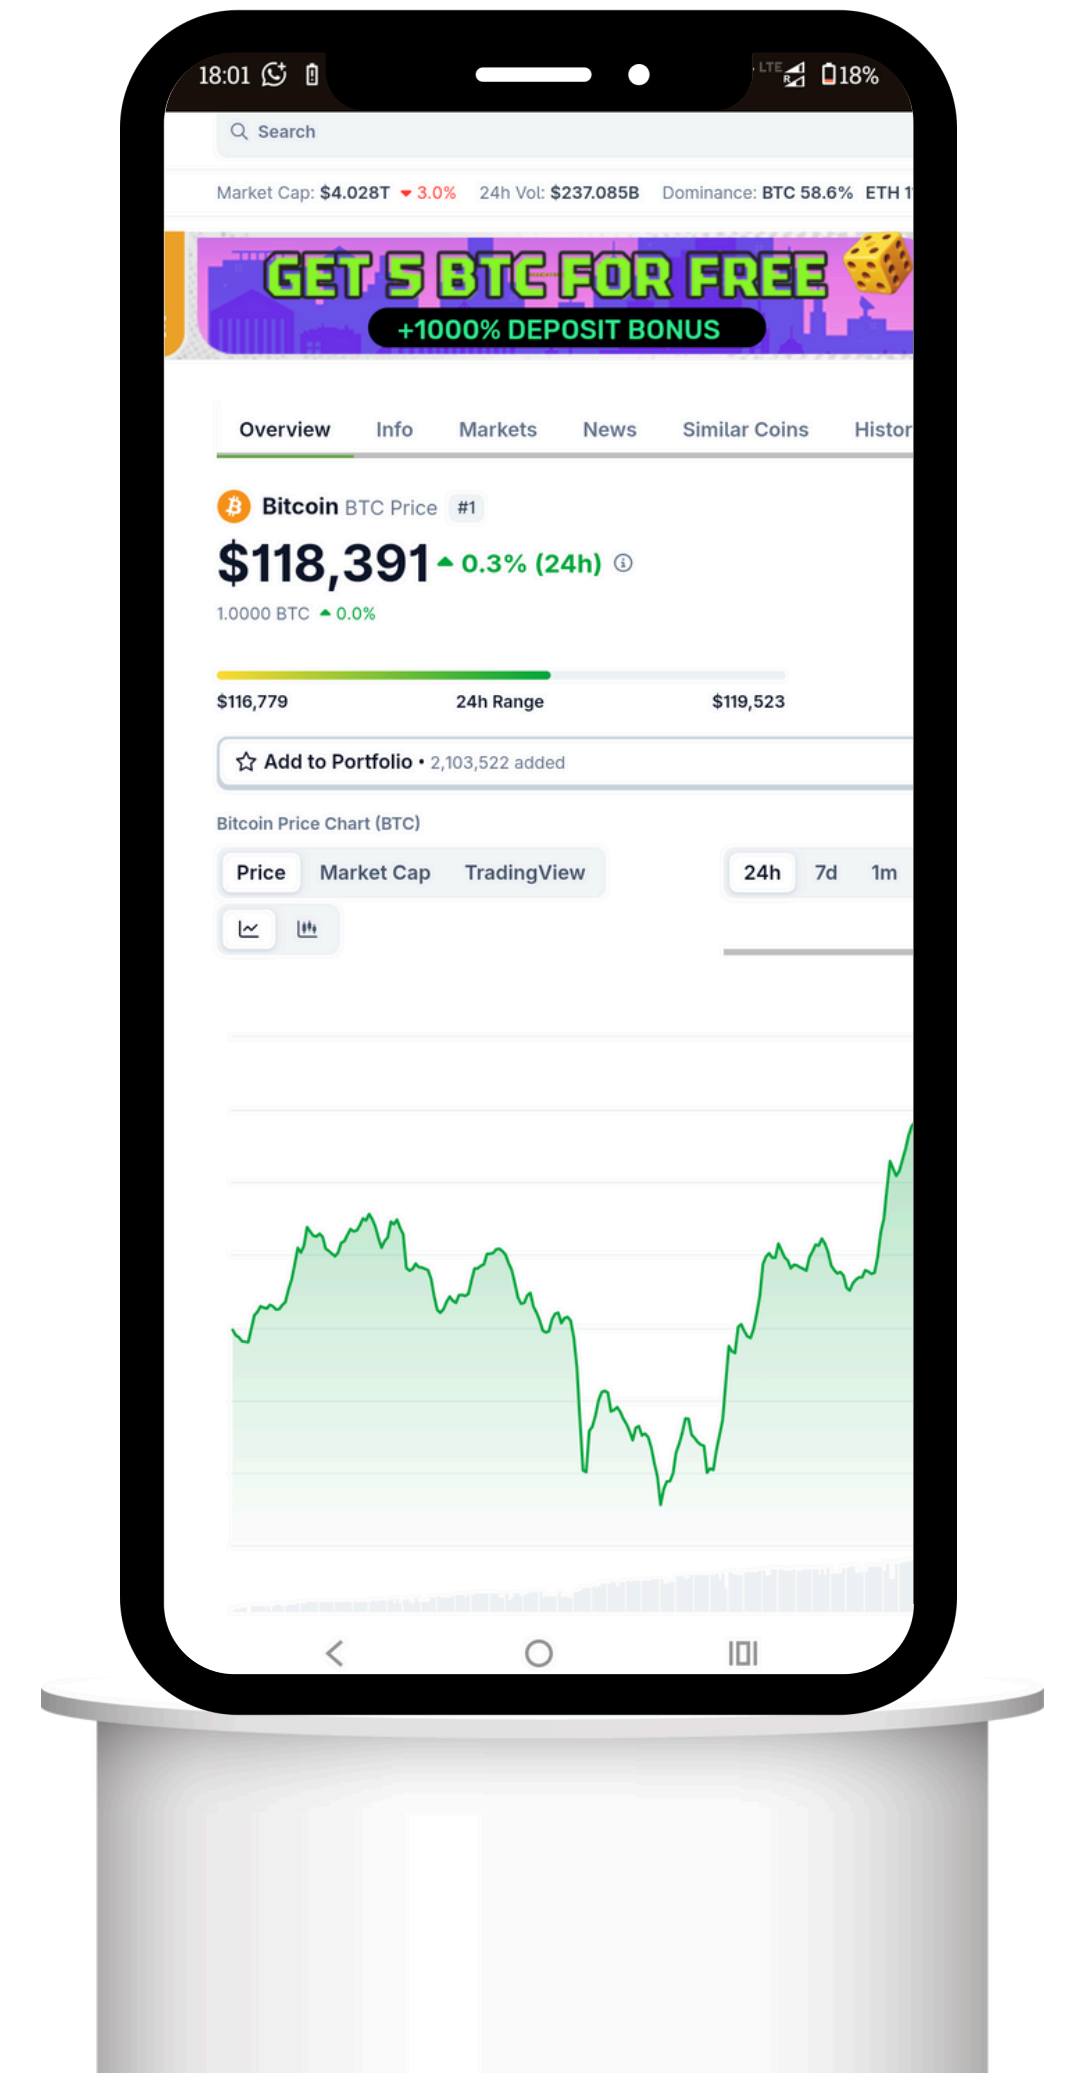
18:01 LTE 18%

Search

Market Cap: $4.028T 3.0% 24h Vol: $237.085B Dominance: BTC 58.6% ETH 1

GET 5 BTC FOR FREE
+1000% DEPOSIT BONUS

Overview Info Markets News Similar Coins Histor

Bitcoin BTC Price #1
$118,391 0.3% (24h)
1.0000 BTC 0.0%

$116,779 24h Range $119,523

Add to Portfolio • 2,103,522 added

Bitcoin Price Chart (BTC)

Price Market Cap TradingView 24h 7d 1m